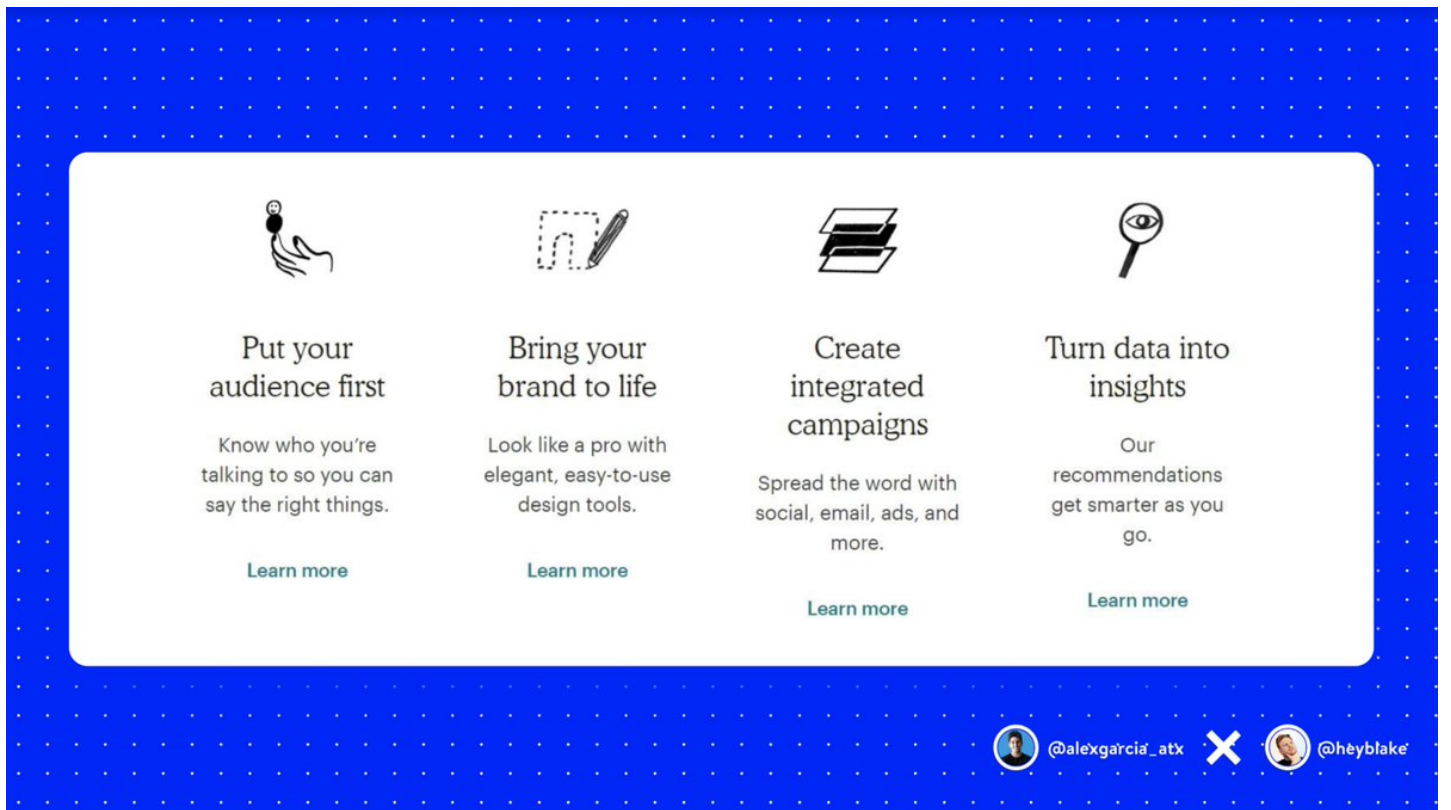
Put your audience first

Know who you're talking to so you can say the right things.

Learn more

Bring your brand to life

Look like a pro with elegant, easy-to-use design tools.

Learn more

Create integrated campaigns

Spread the word with social, email, ads, and more.

Learn more

Turn data into insights

Our recommendations get smarter as you go.

Learn more

@alexgarcia_atx X @heyblake